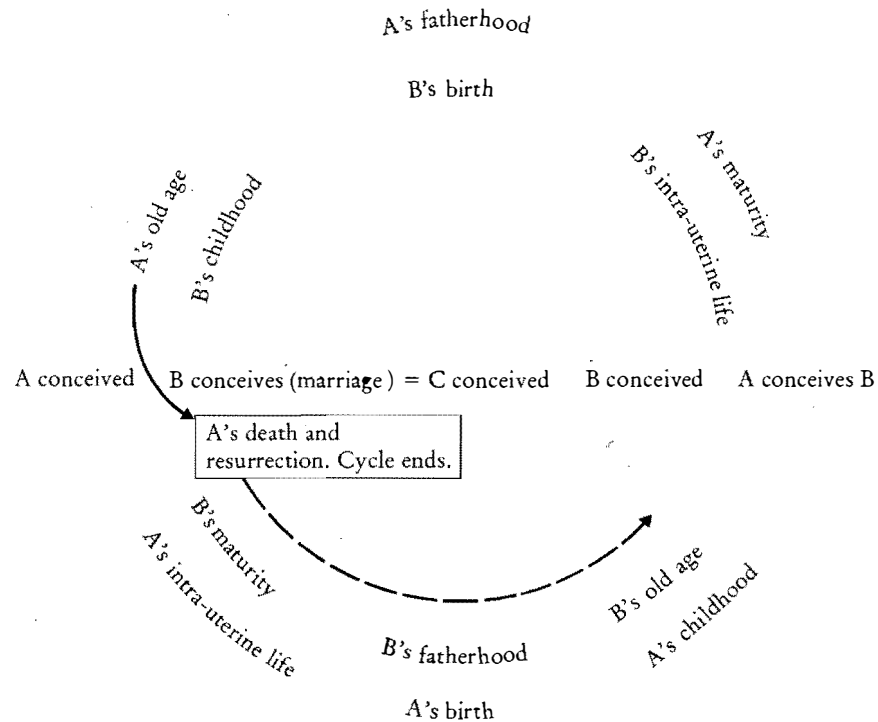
A's fatherhood

B's birth

A's maturity

B's intra-uterine life

A's old age

B's childhood

A conceived

B conceives (marriage) = C conceived

B conceived

A conceives B

A's death and resurrection. Cycle ends.

B's maturity

A's intra-uterine life

B's old age

A's childhood

B's fatherhood

A's birth